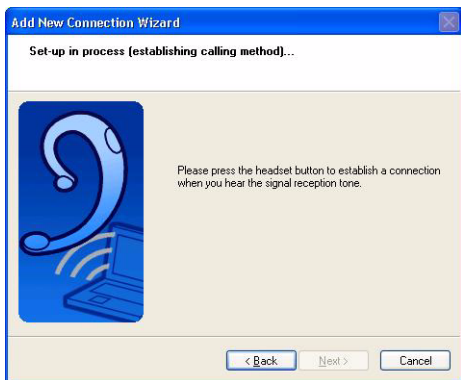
Add New Connection Wizard

Set-up in process (establishing calling method)...

Please press the headset button to establish a connection when you hear the signal reception tone.

< Back

Next >

Cancel